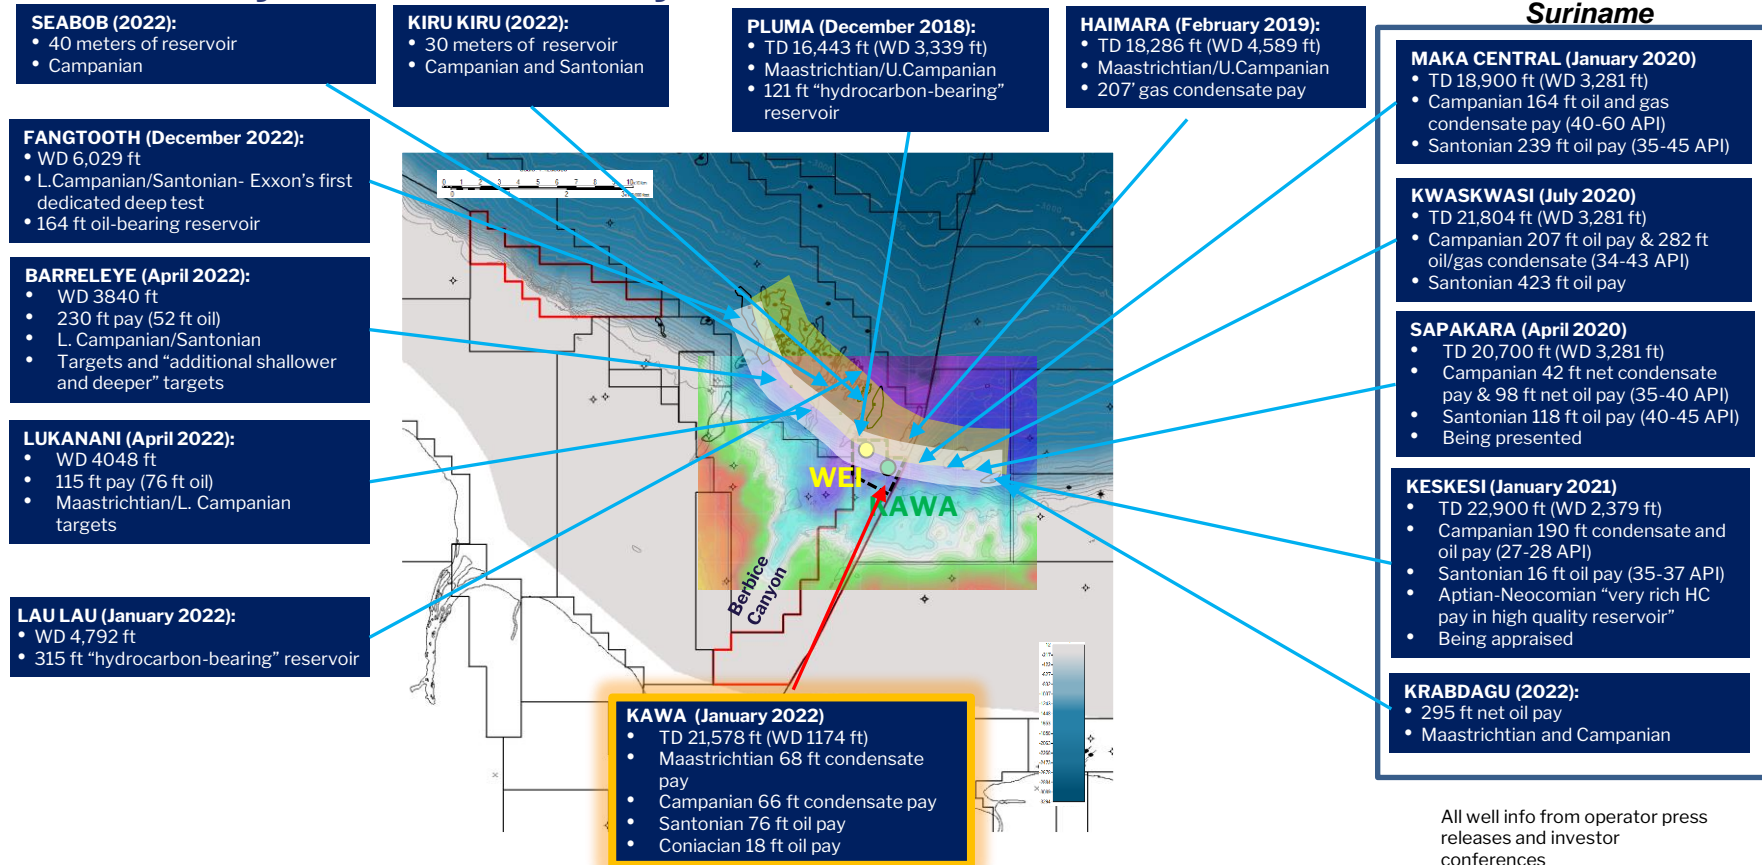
SEABOB (2022):
• 40 meters of reservoir
• Campanian

KIRU KIRU (2022):
• 30 meters of reservoir
• Campanian and Santonian

PLUMA (December 2018):
• TD 16,443 ft (WD 3,339 ft)
• Maastrichtian/U.Campanian
• 121 ft "hydrocarbon-bearing" reservoir

HAIMARA (February 2019):
• TD 18,286 ft (WD 4,589 ft)
• Maastrichtian/U.Campanian
• 207' gas condensate pay

Suriname

MAKA CENTRAL (January 2020)
• TD 18,900 ft (WD 3,281 ft)
• Campanian 164 ft oil and gas condensate pay (40-60 API)
• Santonian 239 ft oil pay (35-45 API)

FANGTOOTH (December 2022):
• WD 6,029 ft
• L.Campanian/Santonian- Exxon's first dedicated deep test
• 164 ft oil-bearing reservoir

KWASKWASI (July 2020)
• TD 21,804 ft (WD 3,281 ft)
• Campanian 207 ft oil pay & 282 ft oil/gas condensate (34-43 API)
• Santonian 423 ft oil pay

BARRELEYE (April 2022):
• WD 3840 ft
• 230 ft pay (52 ft oil)
• L. Campanian/Santonian
• Targets and "additional shallower and deeper" targets

SAPAKARA (April 2020)
• TD 20,700 ft (WD 3,281 ft)
• Campanian 42 ft net condensate pay & 98 ft net oil pay (35-40 API)
• Santonian 118 ft oil pay (40-45 API)
• Being presented

LUKANANI (April 2022):
• WD 4048 ft
• 115 ft pay (76 ft oil)
• Maastrichtian/L. Campanian targets

WEI
KAWA
Berbice Canyon

KESKESI (January 2021)
• TD 22,900 ft (WD 2,379 ft)
• Campanian 190 ft condensate and oil pay (27-28 API)
• Santonian 16 ft oil pay (35-37 API)
• Aptian-Neocomian "very rich HC pay in high quality reservoir"
• Being appraised

LAU LAU (January 2022):
• WD 4,792 ft
• 315 ft "hydrocarbon-bearing" reservoir

KRABDAGU (2022):
• 295 ft net oil pay
• Maastrichtian and Campanian

KAWA (January 2022)
• TD 21,578 ft (WD 1174 ft)
• Maastrichtian 68 ft condensate pay
• Campanian 66 ft condensate pay
• Santonian 76 ft oil pay
• Coniacian 18 ft oil pay

All well info from operator press releases and investor conferences